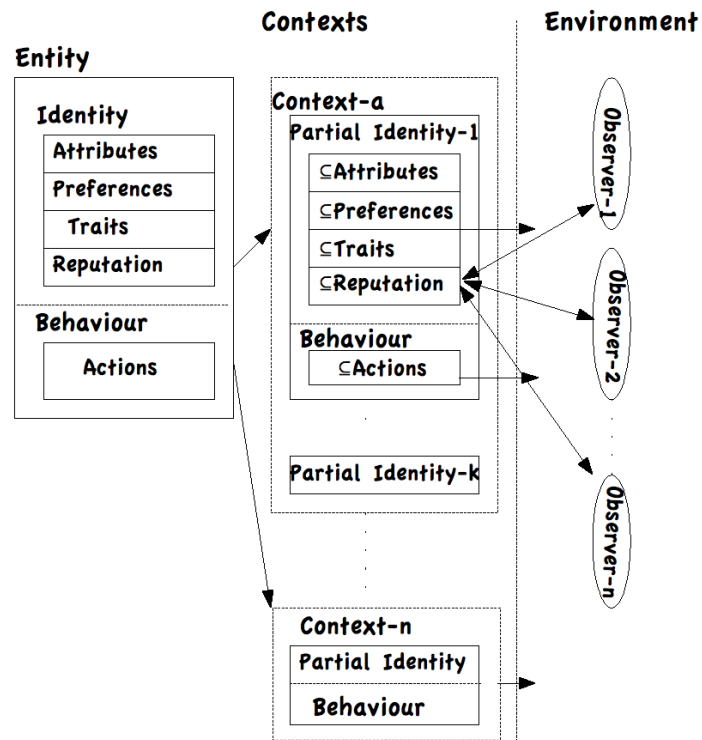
Contexts

Environment

Entity

Identity

Attributes

Preferences

Traits

Reputation

Behaviour

Actions

Context-a

Partial Identity-1

$\subseteq$Attributes

$\subseteq$Preferences

$\subseteq$Traits

$\subseteq$Reputation

Behaviour

$\subseteq$Actions

Partial Identity-k

Context-n

Partial Identity

Behaviour

Observer-1

Observer-2

Observer-n